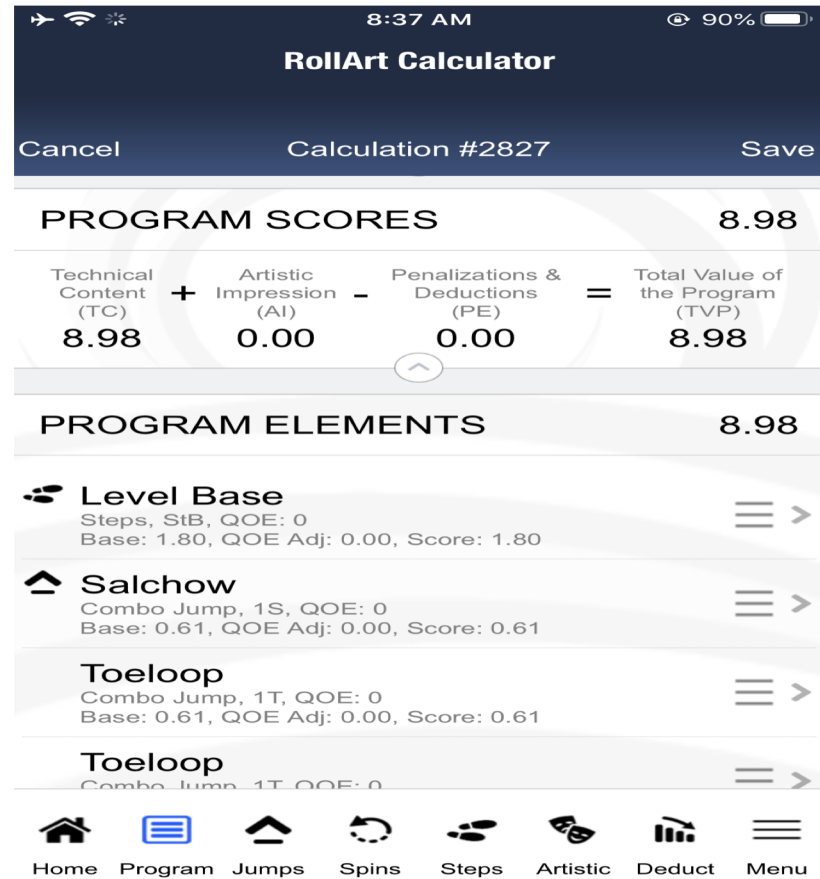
8:37 AM
90%

RollArt Calculator

Cancel Calculation #2827 Save

PROGRAM SCORES 8.98

Technical Content (TC)
8.98
+
Artistic Impression (AI)
0.00
-
Penalizations & Deductions (PE)
0.00
=
Total Value of the Program (TVP)
8.98

PROGRAM ELEMENTS 8.98

Level Base
Steps, StB, QOE: 0
Base: 1.80, QOE Adj: 0.00, Score: 1.80

Salchow
Combo Jump, 1S, QOE: 0
Base: 0.61, QOE Adj: 0.00, Score: 0.61

Toeloop
Combo Jump, 1T, QOE: 0
Base: 0.61, QOE Adj: 0.00, Score: 0.61

Toeloop
Combo Jump, 1T, QOE: 0

Home Program Jumps Spins Steps Artistic Deduct Menu